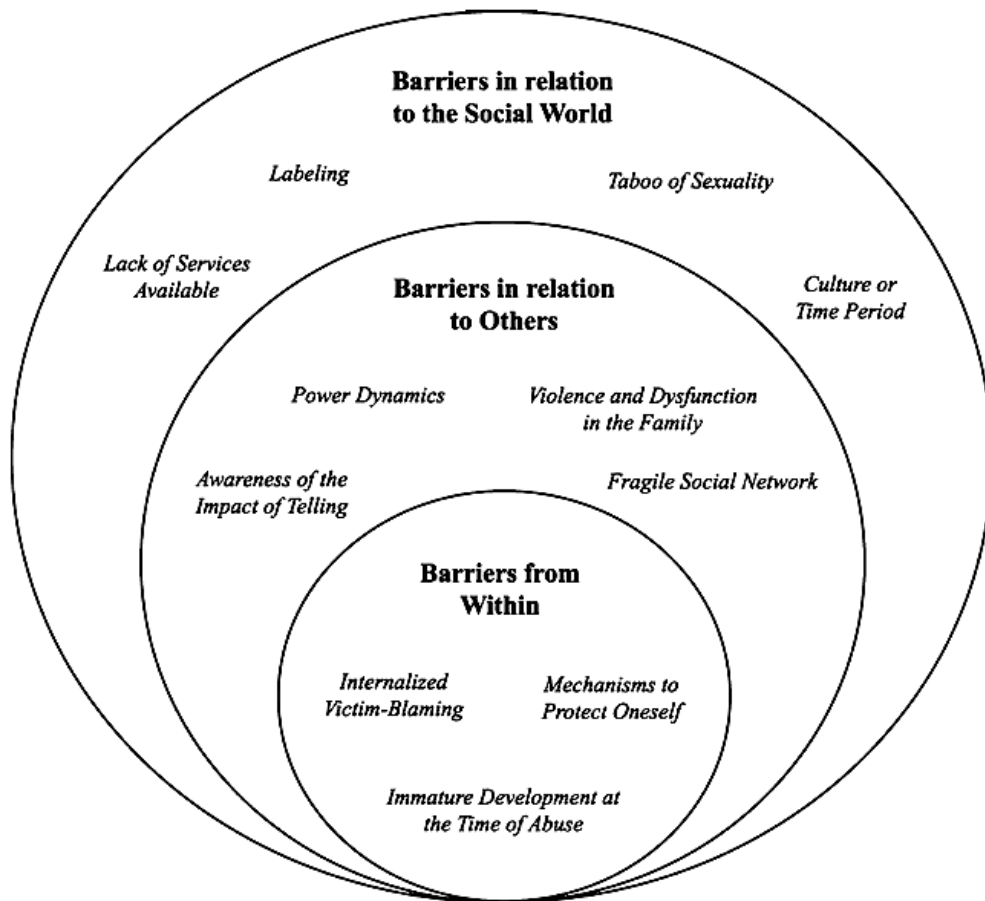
Barriers in relation to the Social World

Labeling

Taboo of Sexuality

Lack of Services Available

Culture or Time Period

Barriers in relation to Others

Power Dynamics

Violence and Dysfunction in the Family

Awareness of the Impact of Telling

Fragile Social Network

Barriers from Within

Internalized Victim-Blaming

Mechanisms to Protect Oneself

Immature Development at the Time of Abuse